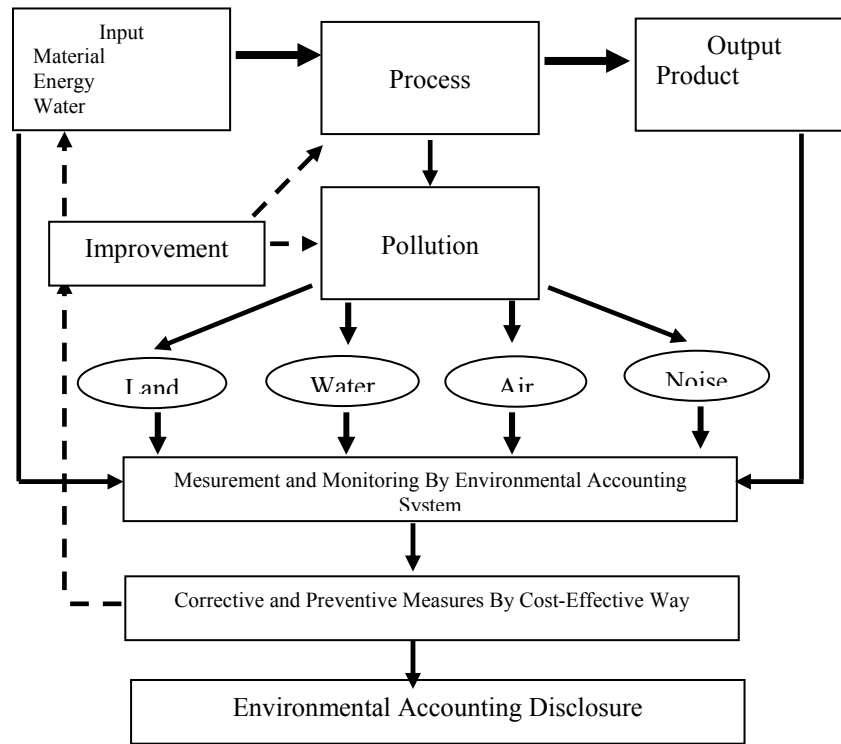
Input
Material
Energy
Water

Process

Output
Product

Improvement

Pollution

Land

Water

Air

Noise

Mesurement and Monitoring By Environmental Accounting System

Corrective and Preventive Measures By Cost-Effective Way

Environmental Accounting Disclosure